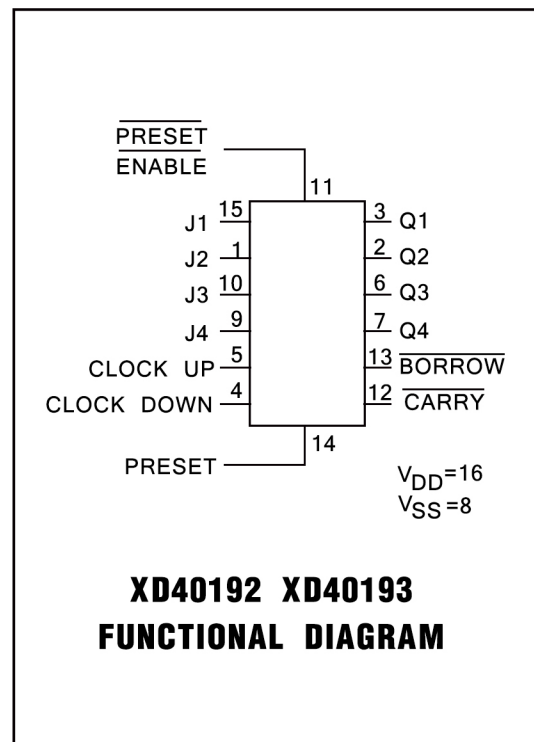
$\overline{\text{PRESET}}$
$\overline{\text{ENABLE}}$

11

J1 15
J2 1
J3 10
J4 9
CLOCK UP 5
CLOCK DOWN 4

3 Q1
2 Q2
6 Q3
7 Q4
13 $\overline{\text{BORROW}}$
12 $\overline{\text{CARRY}}$

14
PRESET

$V_{DD}$=16
$V_{SS}$=8

XD40192 XD40193
FUNCTIONAL DIAGRAM